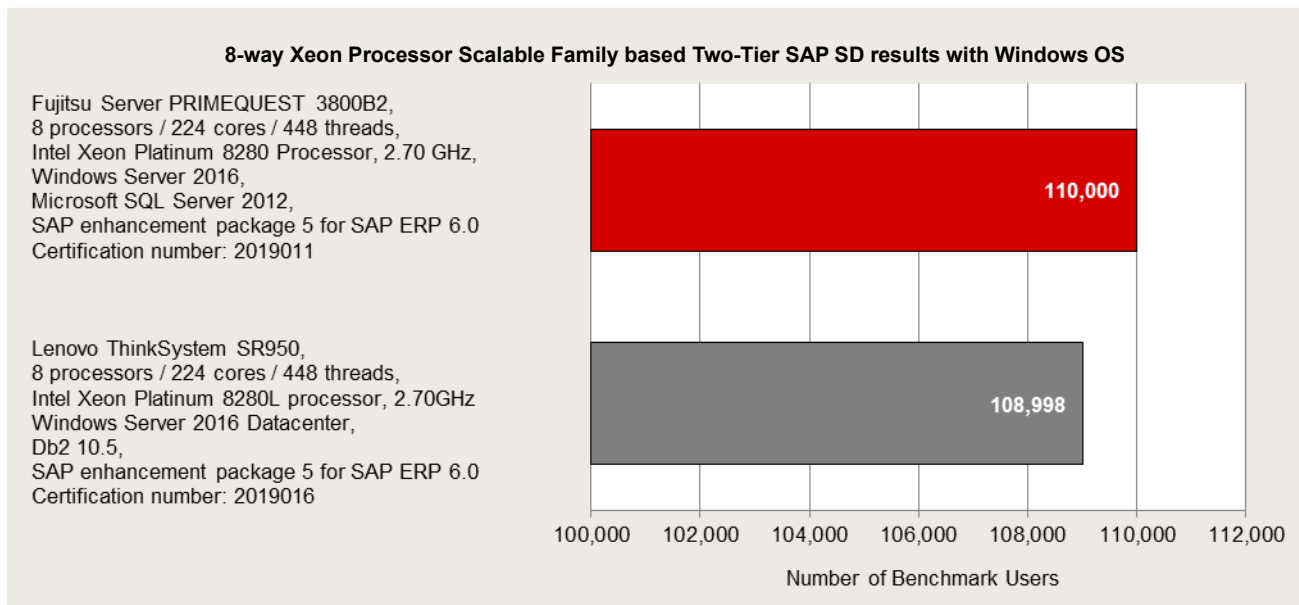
8-way Xeon Processor Scalable Family based Two-Tier SAP SD results with Windows OS

Fujitsu Server PRIMEQUEST 3800B2,
8 processors / 224 cores / 448 threads,
Intel Xeon Platinum 8280 Processor, 2.70 GHz,
Windows Server 2016,
Microsoft SQL Server 2012,
SAP enhancement package 5 for SAP ERP 6.0
Certification number: 2019011

110,000

Lenovo ThinkSystem SR950,
8 processors / 224 cores / 448 threads,
Intel Xeon Platinum 8280L processor, 2.70GHz
Windows Server 2016 Datacenter,
Db2 10.5,
SAP enhancement package 5 for SAP ERP 6.0
Certification number: 2019016

108,998

100,000 102,000 104,000 106,000 108,000 110,000 112,000

Number of Benchmark Users